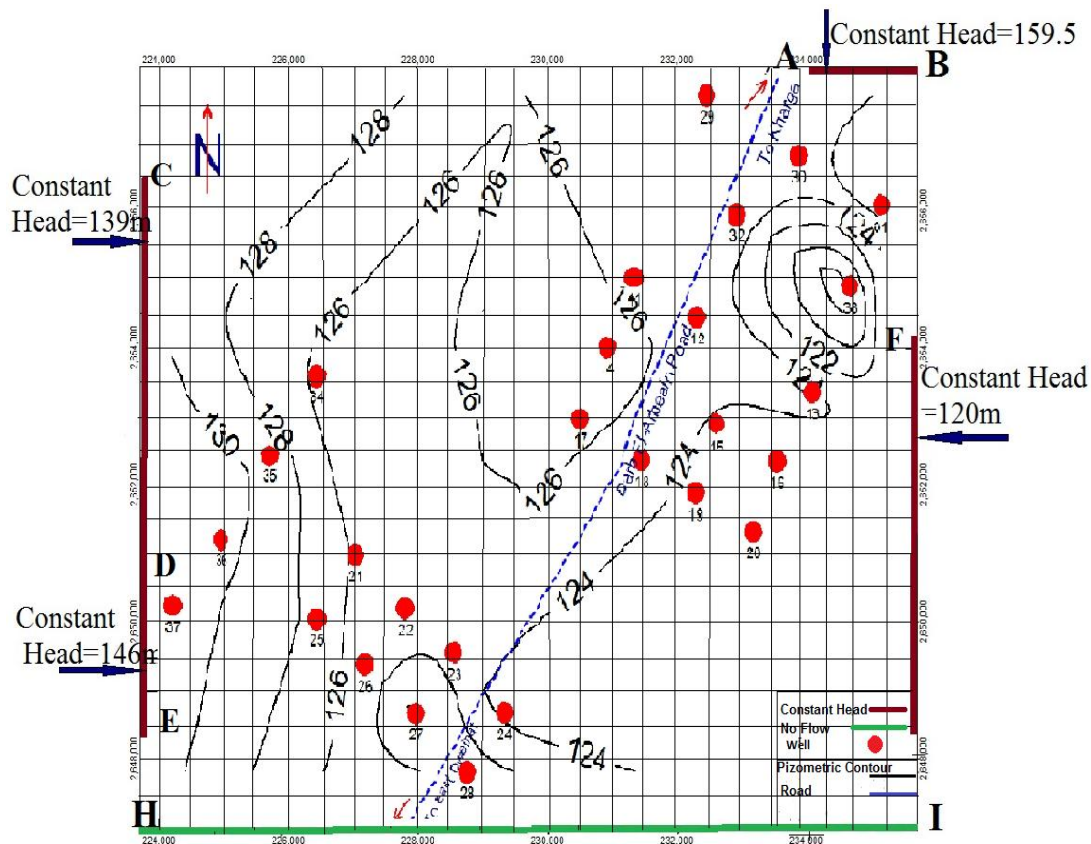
Constant Head=159.5

A B

224,000 226,000 228,000 230,000 232,000 234,000

N

C

Constant Head=139m

Constant Head=120m

Constant Head=146m

F

D

E

H I

To Kharga

Paris / Abu Bayan Road

To Bahary

128 126 126 126 126 128 126 126 130 128 126 126 124 124 124 122 124 124 126

29 30 31 32 33 11 12 4 34 17 15 13 35 18 16 19 20 36 21 37 22 25 23 26 27 24 28

2,356,000 2,354,000 2,352,000 2,350,000 2,348,000

Constant Head
No Flow
Well
Pizometric Contour
Road

224,000 226,000 228,000 230,000 232,000 234,000